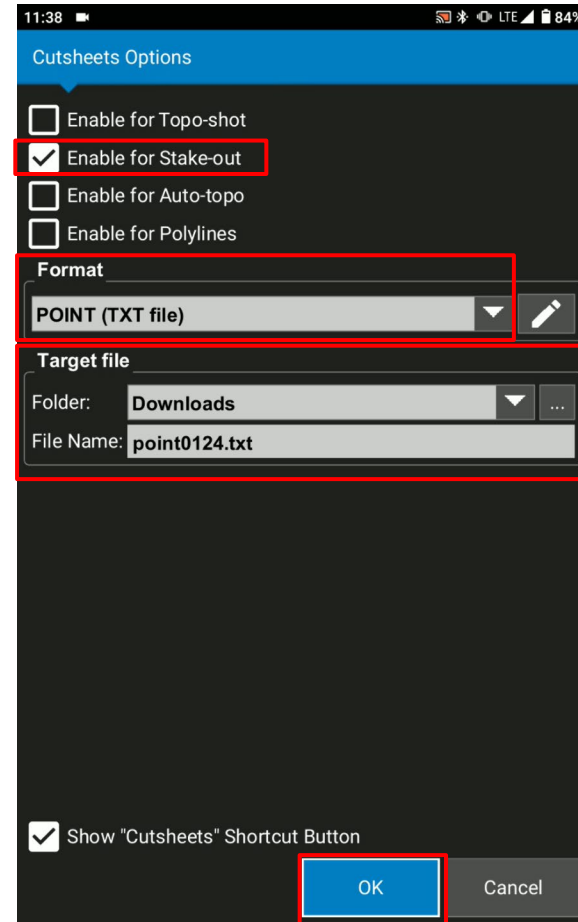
11:38 LTE 84%

Cutsheets Options

Enable for Topo-shot
Enable for Stake-out
Enable for Auto-topo
Enable for Polylines

Format
POINT (TXT file)

Target file
Folder: Downloads ...
File Name: point0124.txt

Show "Cutsheets" Shortcut Button

OK
Cancel